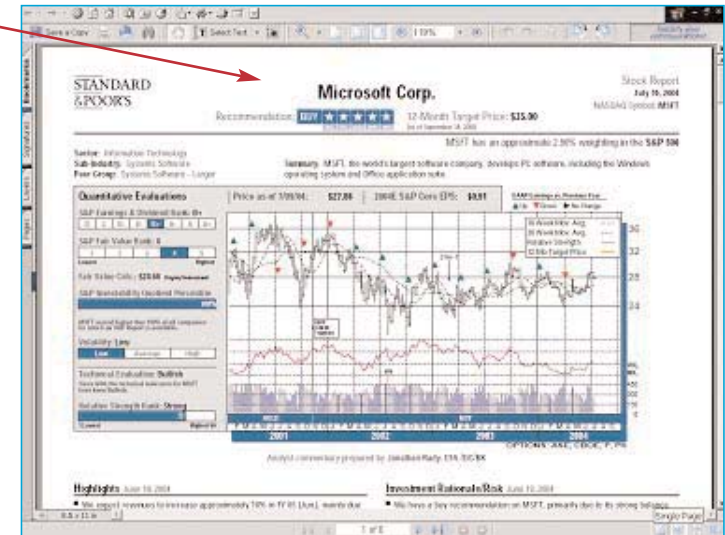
Save a Copy
Select Text
110%

STANDARD
&POOR'S

Microsoft Corp.

Stock Report
July 16, 2004
NASDAQ Symbol: MSFT

Recommendation: BUY ★★★★★
12-Month Target Price: $35.00

MSFT has an approximate 2.90% weighting in the S&P 500

Sector: Information Technology
Sub-Industry: Systems Software
Peer Group: Systems Software - Large

Summary: MSFT, the world's largest software company, develops PC software, including the Windows operating system and Office application suite.

Quantitative Evaluations
Price as of 7/09/04: $27.86
2004E S&P Core EPS: $0.91

S&P Earnings & Dividend Rank: B+
S&P Fair Value Rank: 4
Lowest
Highest
Fair Value Calc.: $28.60
S&P Investability Quotient Percentile
Volatility: Low
Low Average High
Technical Evaluation: Bullish
Relative Strength Rank: Strong
Lowest Highest

52 Week Moving Avg.
30 Week Moving Avg.
Relative Strength
12-Mo Target Price

36
32
28
24

2001
2002
2003
2004
OPTIONS: ASE, CBOE, P, PH

Analyst commentary prepared by Jonathan Rudy, CFA /DC/BK

Highlights June 18, 2004
We expect revenues to increase approximately 10% in FY 05 (Jun.), mainly due

Investment Rationale/Risk June 18, 2004
We have a buy recommendation on MSFT, primarily due to its strong balance

8.5 x 11 in
1 of 8
Single Page